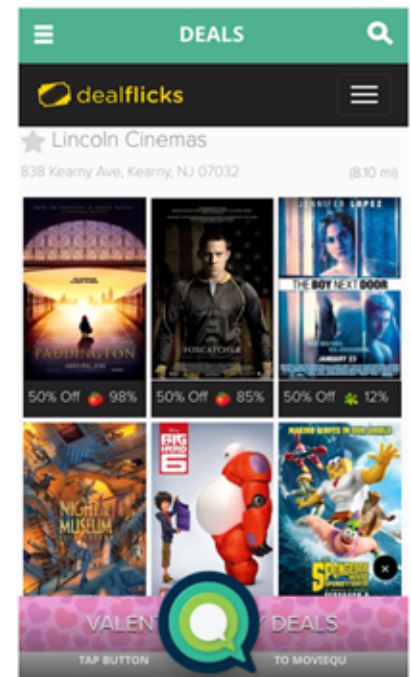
DEALS

dealflicks

Lincoln Cinemas

838 Kearny Ave, Kearny, NJ 07032

(8.10 mi)

PADDINGTON

FOXCATCHER

JENNIFER LOPEZ

THE BOY NEXT DOOR

JANUARY 23

50% Off 98%

50% Off 85%

50% Off 12%

NIGHT AT THE MUSEUM

BIG HERO 6

SPONGEBOB

VALENT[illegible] DEALS

TAP BUTTON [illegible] TO MOVIEQU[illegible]